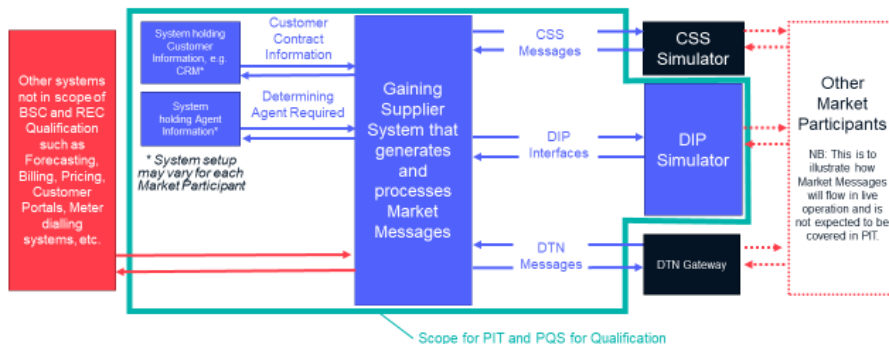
Other systems not in scope of BSC and REC Qualification such as Forecasting, Billing, Pricing, Customer Portals, Meter dialling systems, etc.

System holding Customer Information, e.g. CRM*

Customer Contract Information

System holding Agent Information*

Determining Agent Required

* System setup may vary for each Market Participant

Gaining Supplier System that generates and processes Market Messages

CSS Messages

CSS Simulator

DIP Interfaces

DIP Simulator

DTN Messages

DTN Gateway

Other Market Participants

NB: This is to illustrate how Market Messages will flow in live operation and is not expected to be covered in PIT.

Scope for PIT and PQS for Qualification